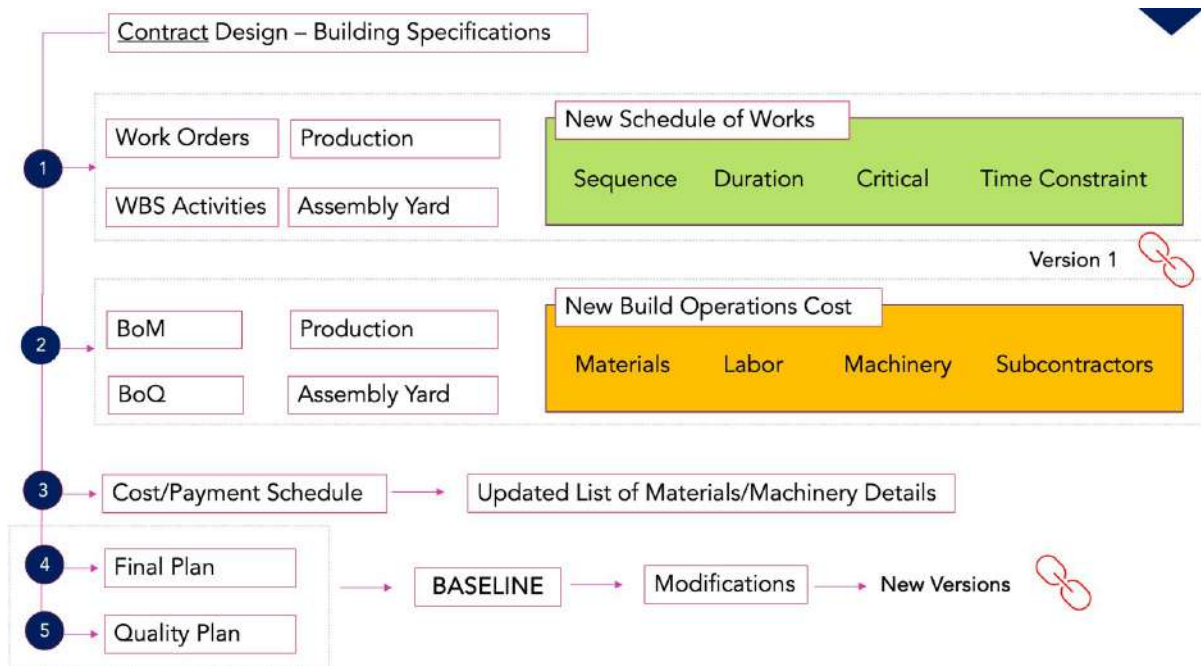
Contract Design – Building Specifications

1

Work Orders

Production

WBS Activities

Assembly Yard

New Schedule of Works

Sequence Duration Critical Time Constraint

Version 1

2

BoM

Production

BoQ

Assembly Yard

New Build Operations Cost

Materials Labor Machinery Subcontractors

3

Cost/Payment Schedule

Updated List of Materials/Machinery Details

4

Final Plan

5

Quality Plan

BASELINE

Modifications

New Versions